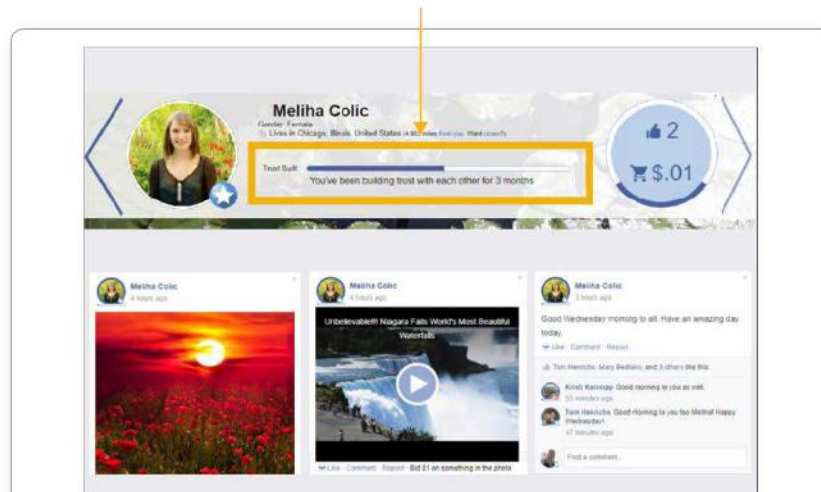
Meliha Colic

Gender: Female

Lives in Chicago, Illinois, United States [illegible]

Trust Built

You've been building trust with each other for 3 months

2

$.01

Meliha Colic

4 hours ago

Meliha Colic

4 hours ago

Unbelievable!!! Niagara Falls World's Most Beautiful Waterfalls

Like · Comment · Repost · Bid $1 on something in the photo

Meliha Colic

3 hours ago

Good Wednesday morning to all. Have an amazing day today.

Like · Comment · Repost

Tom Henrichs, Mary Bedlako, and 3 others like this.

Kristi Kanicap Good morning to you as well.

55 minutes ago

Tom Henrichs Good morning to you too Meliha! Happy Wednesday!

47 minutes ago

Post a comment...